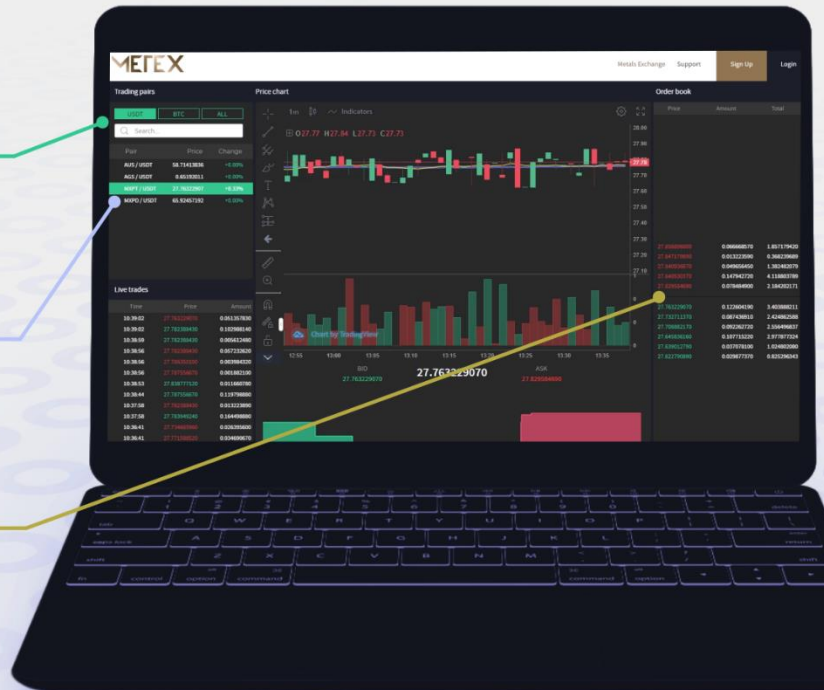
METEX

Metals Exchange Support Sign Up Login

Trading pairs

USDT BTC ALL

Search...

| Pair | Price | Change |
|---|---|---|
| AUS / USDT | 58.71413836 | +0.00% |
| AGS / USDT | 0.85193011 | +0.00% |
| MXPT / USDT | 27.76322907 | +6.33% |
| MXPD / USDT | 65.92457192 | +0.00% |

Price chart

1m Indicators

O 27.77 H 27.84 L 27.73 C 27.73

Chart by TradingView

BID 27.763229070

27.763229070

ASK 27.826584600

Order book

Price Amount Total

Live trades

| Time | Price | Amount |
|---|---|---|
| 10:39:02 | 27.763229070 | 0.051357830 |
| 10:39:02 | 27.763389430 | 0.102988140 |
| 10:38:09 | 27.763389430 | 0.005412480 |
| 10:38:56 | 27.763389430 | 0.057232820 |
| 10:38:56 | 27.780333100 | 0.003984220 |
| 10:38:56 | 27.787556670 | 0.001882190 |
| 10:38:53 | 27.838777120 | 0.011860780 |
| 10:38:44 | 27.787556670 | 0.119798860 |
| 10:37:58 | 27.763389430 | 0.013223890 |
| 10:37:58 | 27.783945240 | 0.164499880 |
| 10:36:41 | 27.774665980 | 0.026355600 |
| 10:36:41 | 27.771558520 | 0.034690670 |